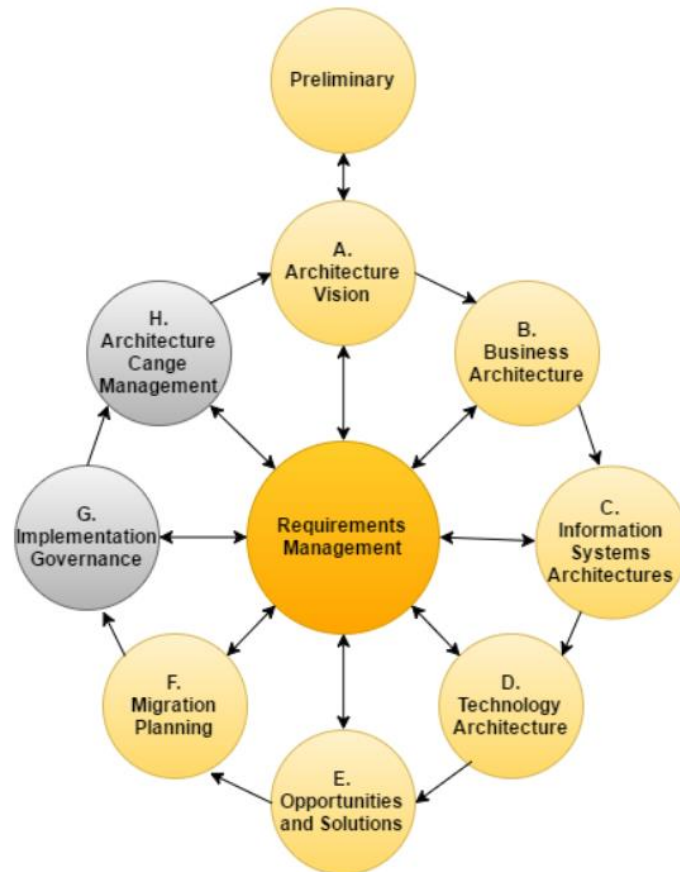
Preliminary

A.
Architecture
Vision

B.
Business
Architecture

C.
Information
Systems
Architectures

D.
Technology
Architecture

E.
Opportunities
and Solutions

F.
Migration
Planning

G.
Implementation
Governance

H.
Architecture
Cange
Management

Requirements
Management